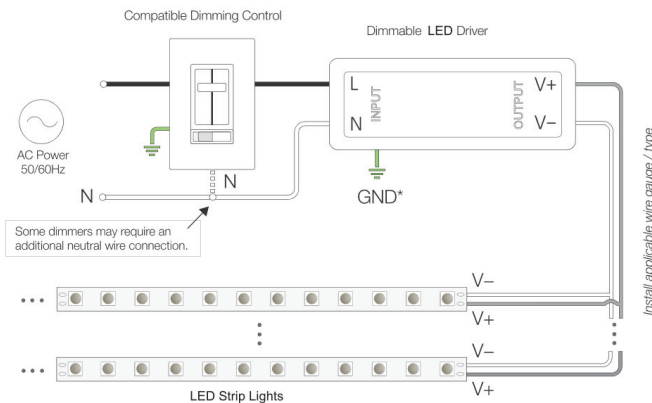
Compatible Dimming Control

Dimmable LED Driver

L
INPUT
N

OUTPUT
V+
V−

AC Power
50/60Hz

N

N

GND*

Some dimmers may require an additional neutral wire connection.

Install applicable wire gauge / type

V−
V+

V−
V+

LED Strip Lights